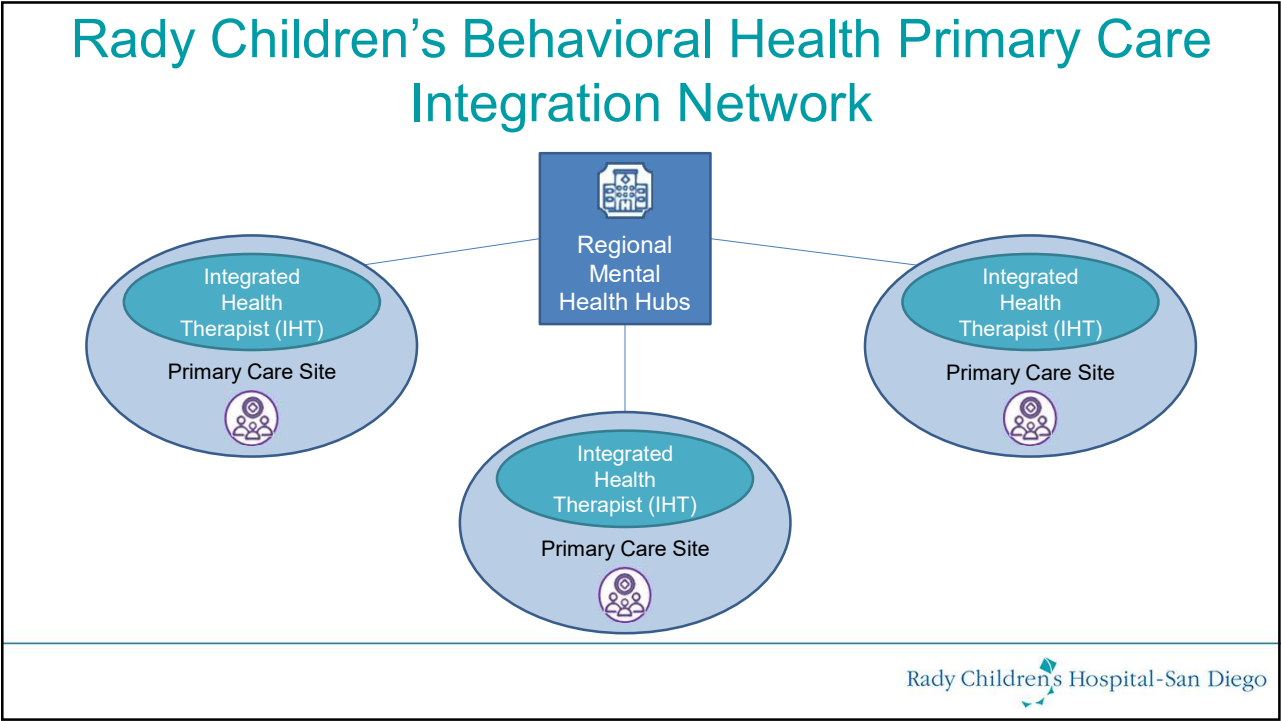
Rady Children’s Behavioral Health Primary Care Integration Network

Regional Mental Health Hubs

Integrated Health Therapist (IHT)

Primary Care Site

Integrated Health Therapist (IHT)

Primary Care Site

Integrated Health Therapist (IHT)

Primary Care Site

Rady Children's Hospital-San Diego